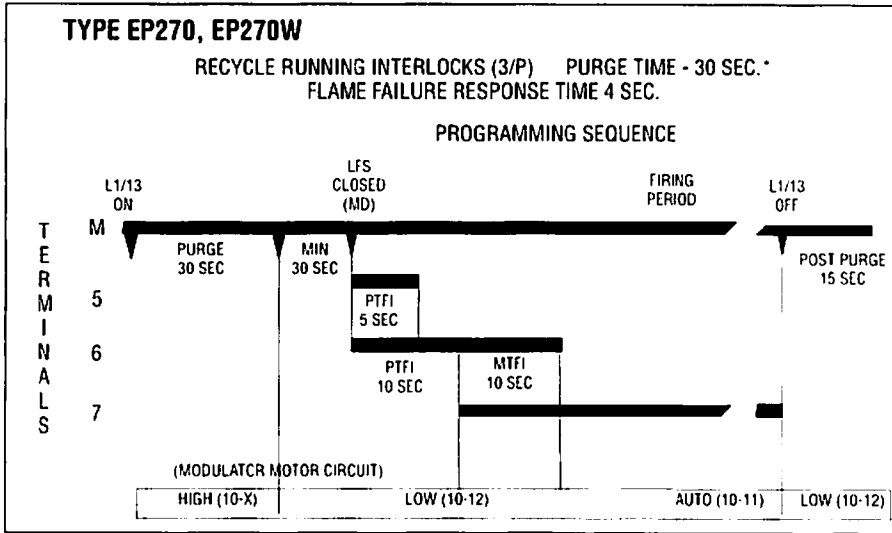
TYPE EP270, EP270W

RECYCLE RUNNING INTERLOCKS (3/P) PURGE TIME - 30 SEC.*
FLAME FAILURE RESPONSE TIME 4 SEC.

PROGRAMMING SEQUENCE

L1/13 ON

LFS CLOSED (MD)

FIRING PERIOD

L1/13 OFF

TERMINALS

M

PURGE 30 SEC

MIN 30 SEC

POST PURGE 15 SEC

5

PTFI 5 SEC

6

PTFI 10 SEC

MTFI 10 SEC

7

(MODULATCR MOTOR CIRCUIT)

| HIGH (10-X) | LOW (10-12) | AUTO (10-11) | LOW (10-12) |